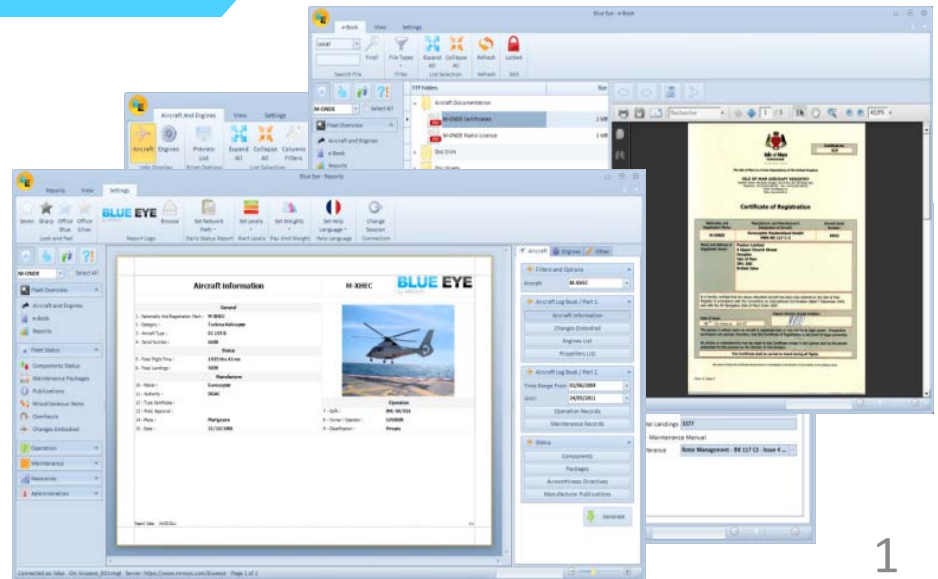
Blue Eye - e-Book

e-Book View Settings

Search File Filter List Selection Refresh Edit

Find File Types Expand All Collapse All Refresh Locked

M-ONDE Select All

FTP Folders Size

Aircraft Documentation

M-ONDE Certificates 2 kB

M-ONDE Radio Licence 2 kB

Doc Elim

Certificate of Registration

Aircraft And Engines View Settings

Aircraft Engines Preview List Expand All Collapse All Columns Filters

Info Display Print Options List Selection

M-ONDE Select All

Fleet Overview

Aircraft and Engines

e-Book

Reports

Blue Eye - Reports

Reports View Settings

Seven Sharp Office Blue Office Silver BLUE EYE Browse Set Network Path Set Levels Set Weights Set Help Language Change Session

Look and Feel Report Logo Daily Status Report Alert Levels Pax and Weight Help Language Connection

M-ONDE Select All

Fleet Overview

Aircraft and Engines

e-Book

Reports

Fleet Status

Components Status

Maintenance Packages

Publications

Miscellaneous Items

Overhauls

Changes Embodied

Operation

Maintenance

Resources

Administration

Aircraft Information M-XHEC BLUE EYE

General

Status

Manufacture

Operation

Report Date: 24.05.2011

Aircraft Engines Other

Filters and Options

Aircraft M-XHEC

Aircraft Log Book / Part 1

Aircraft Information

Changes Embodied

Engines List

Propellers List

Aircraft Log Book / Part 1

Time Range From 01/06/2004

Until 24/05/2011

Operation Records

Maintenance Records

Status

Components

Packages

Airworthiness Directives

Manufacturer Publications

Generate

tal Landings 3377

Maintenance Manual

erence Rotor Management - EK 117 C2 - Issue 4 ...

Connected as: Max Server: https://www.mrosys.com/blueeye Page 1 of 1

1